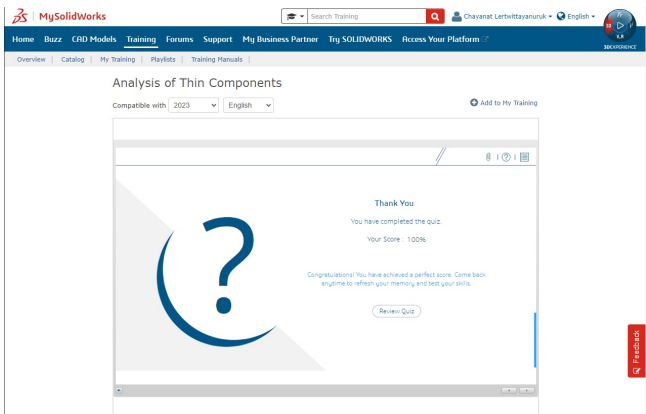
MySolidWorks

Search Training

Chavanat Lertwittayanuruk ▾ English ▾

3DEXPERIENCE

Home Buzz CAD Models Training Forums Support My Business Partner Try SOLIDWORKS Access Your Platform

Overview | Catalog | My Training | Playlists | Training Manuals |

Analysis of Thin Components

Compatible with 2023 English

Add to My Training

?

Thank You

You have completed the quiz.

Your Score : 100%

Congratulations! You have achieved a perfect score. Come back anytime to refresh your memory and test your skills.

Review Quiz

Feedback